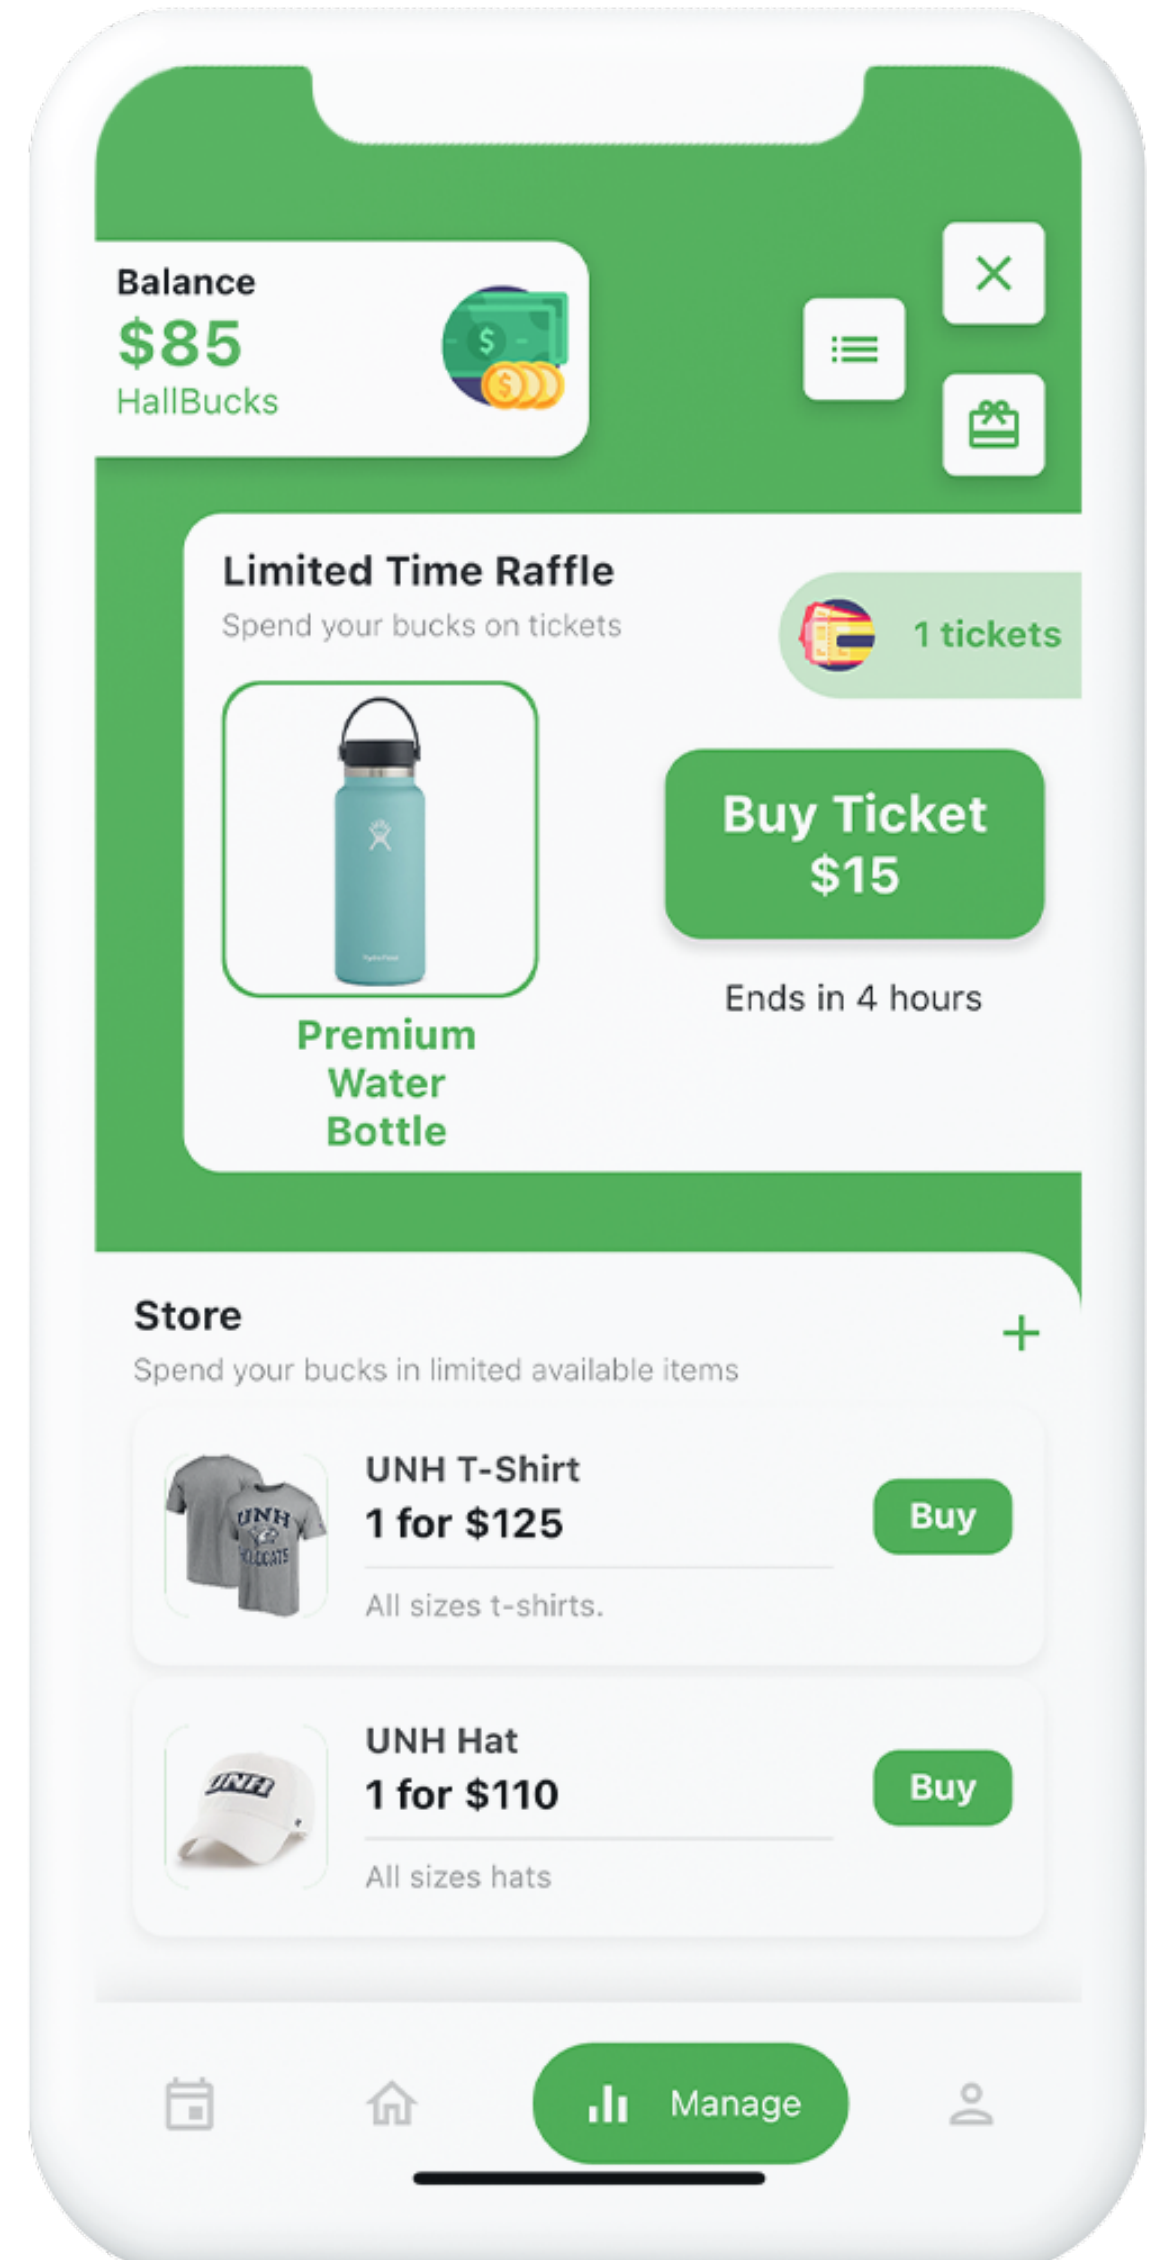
Balance
$85
HallBucks

Limited Time Raffle
Spend your bucks on tickets

1 tickets

Buy Ticket
$15

Ends in 4 hours

Premium Water Bottle

Store
Spend your bucks in limited available items

+

UNH T-Shirt
1 for $125
All sizes t-shirts.

Buy

UNH Hat
1 for $110
All sizes hats

Buy

Manage